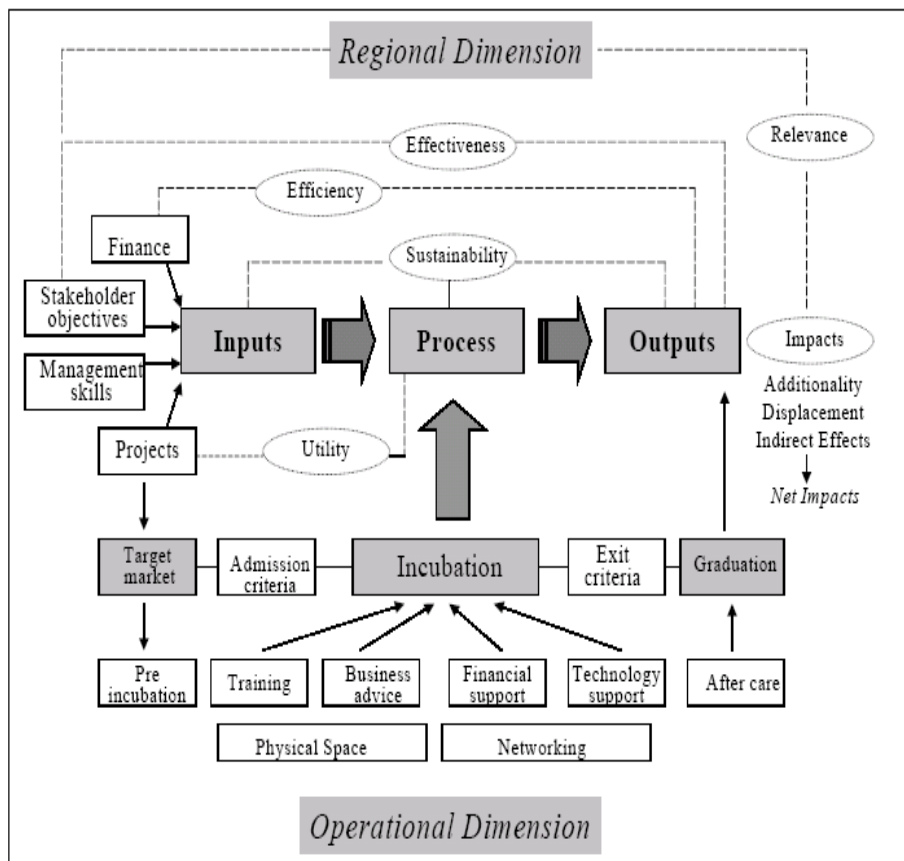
Regional Dimension

Relevance

Effectiveness

Efficiency

Finance

Sustainability

Stakeholder objectives

Inputs

Process

Outputs

Impacts

Management skills

Additionality
Displacement
Indirect Effects

Projects

Utility

Net Impacts

Target market

Admission criteria

Incubation

Exit criteria

Graduation

Pre incubation

Training

Business advice

Financial support

Technology support

After care

Physical Space

Networking

Operational Dimension